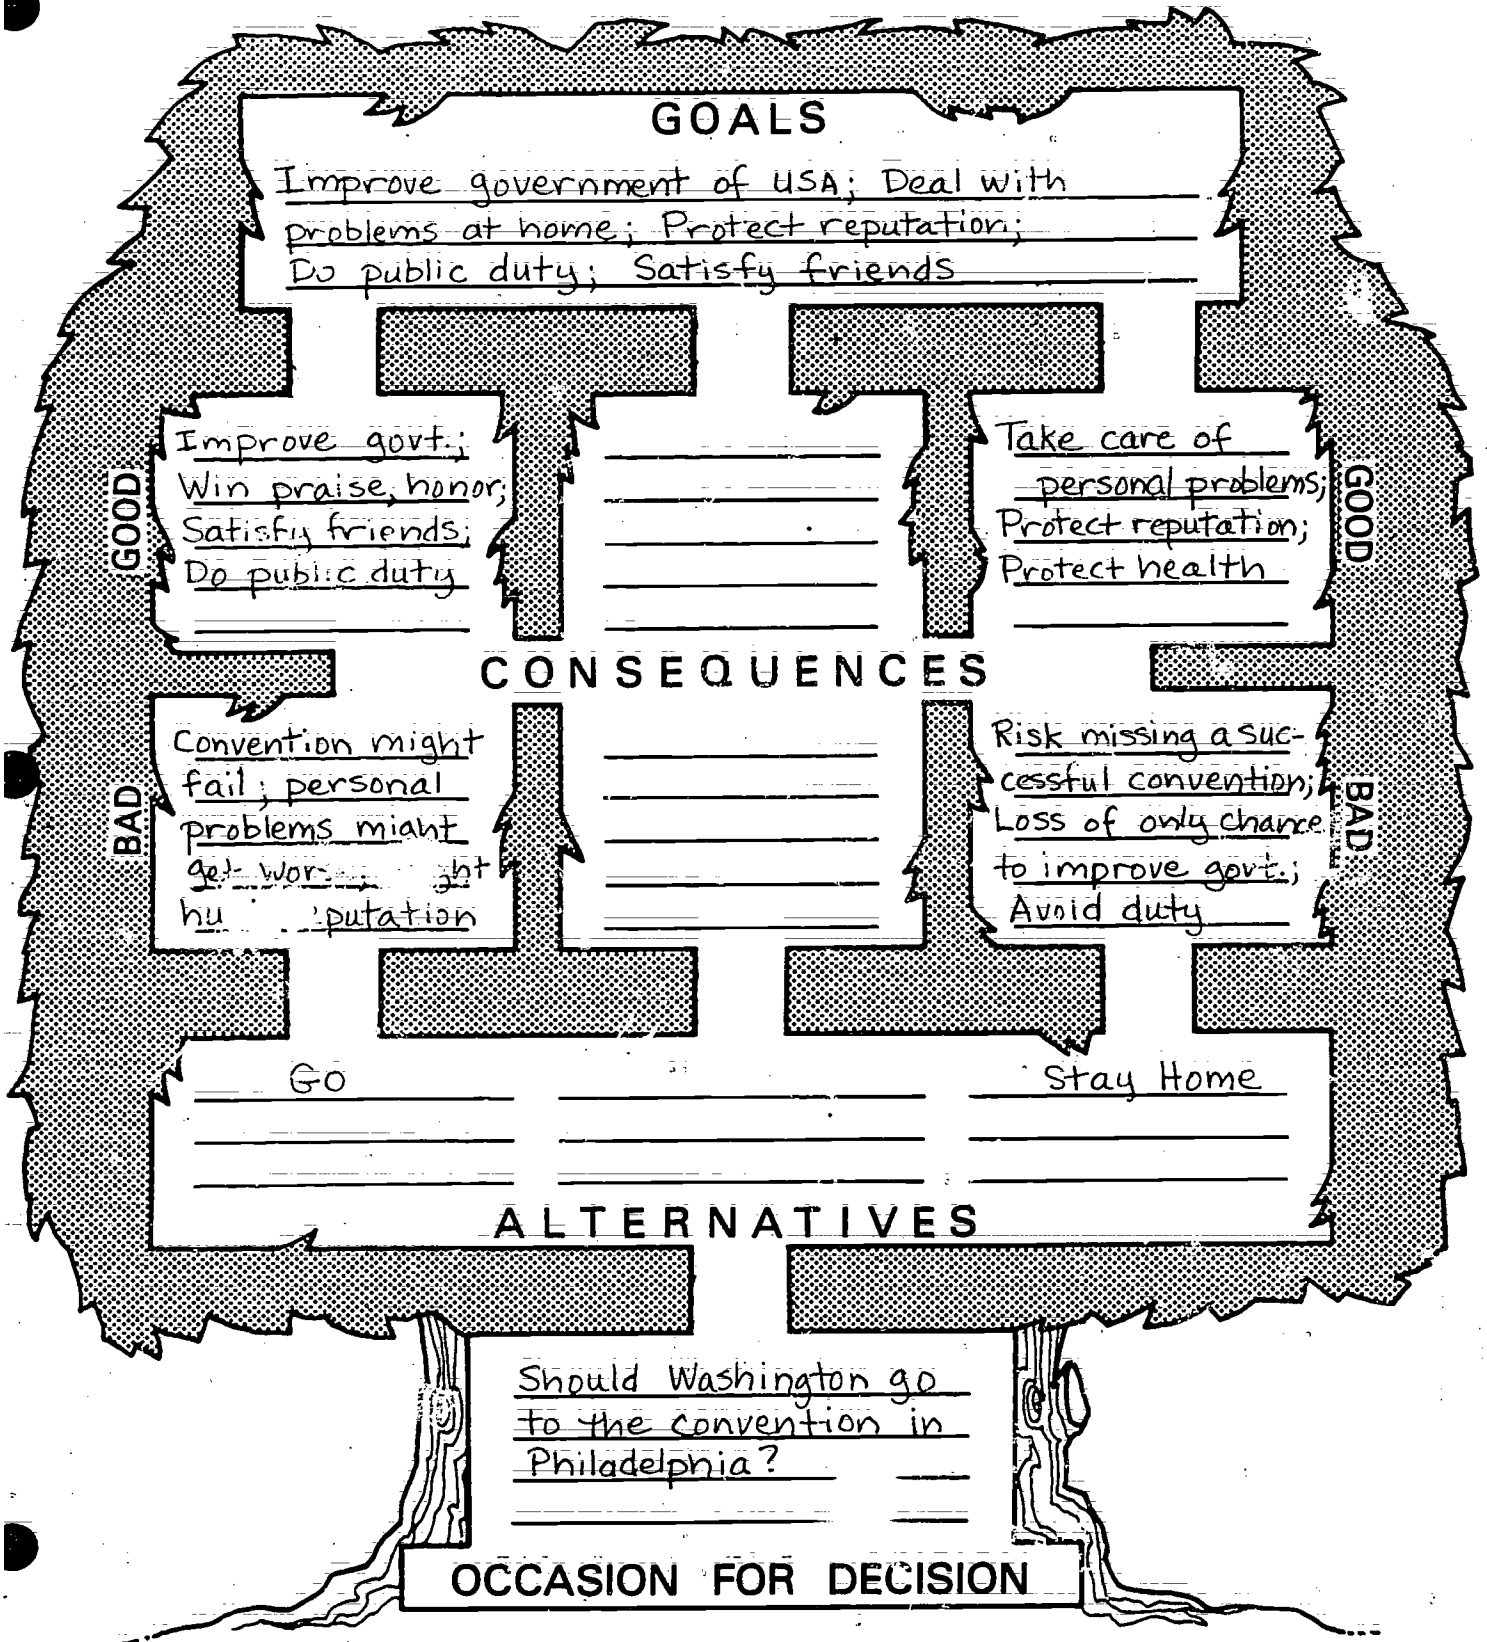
GOALS

Improve government of USA; Deal with problems at home; Protect reputation; Do public duty; Satisfy friends

GOOD

Improve govt.; Win praise, honor; Satisfy friends; Do public duty

Take care of personal problems; Protect reputation; Protect health

GOOD

CONSEQUENCES

BAD

Convention might fail; personal problems might get wor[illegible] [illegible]ght hu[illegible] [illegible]putation

Risk missing a successful convention; Loss of only chance to improve govt.; Avoid duty

BAD

Go

Stay Home

ALTERNATIVES

Should Washington go to the convention in Philadelphia?

OCCASION FOR DECISION